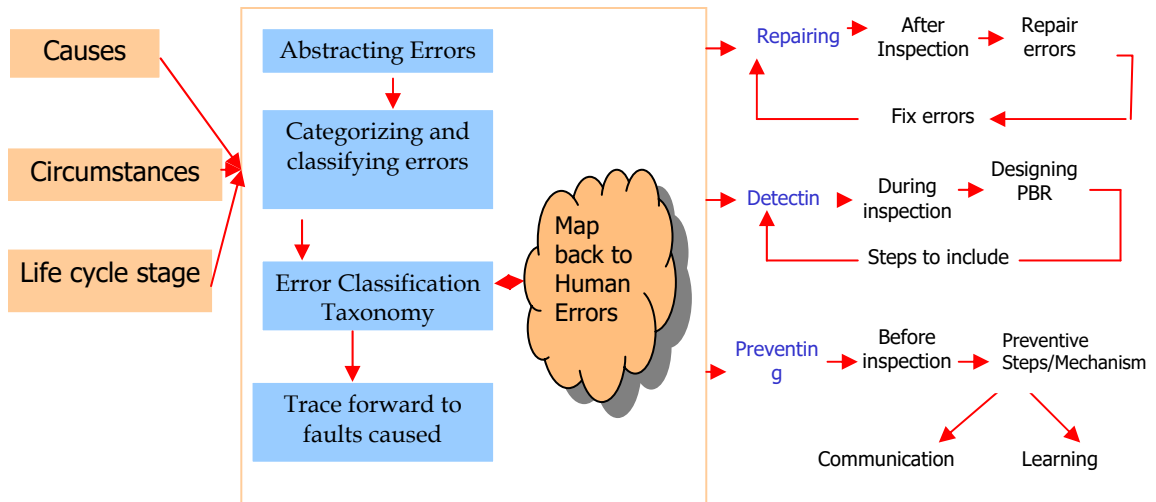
Causes

Circumstances

Life cycle stage

Abstracting Errors

Categorizing and classifying errors

Error Classification Taxonomy

Trace forward to faults caused

Map back to Human Errors

Repairing

After Inspection

Repair errors

Fix errors

Detectin

During inspection

Designing PBR

Steps to include

Preventin g

Before inspection

Preventive Steps/Mechanism

Communication

Learning